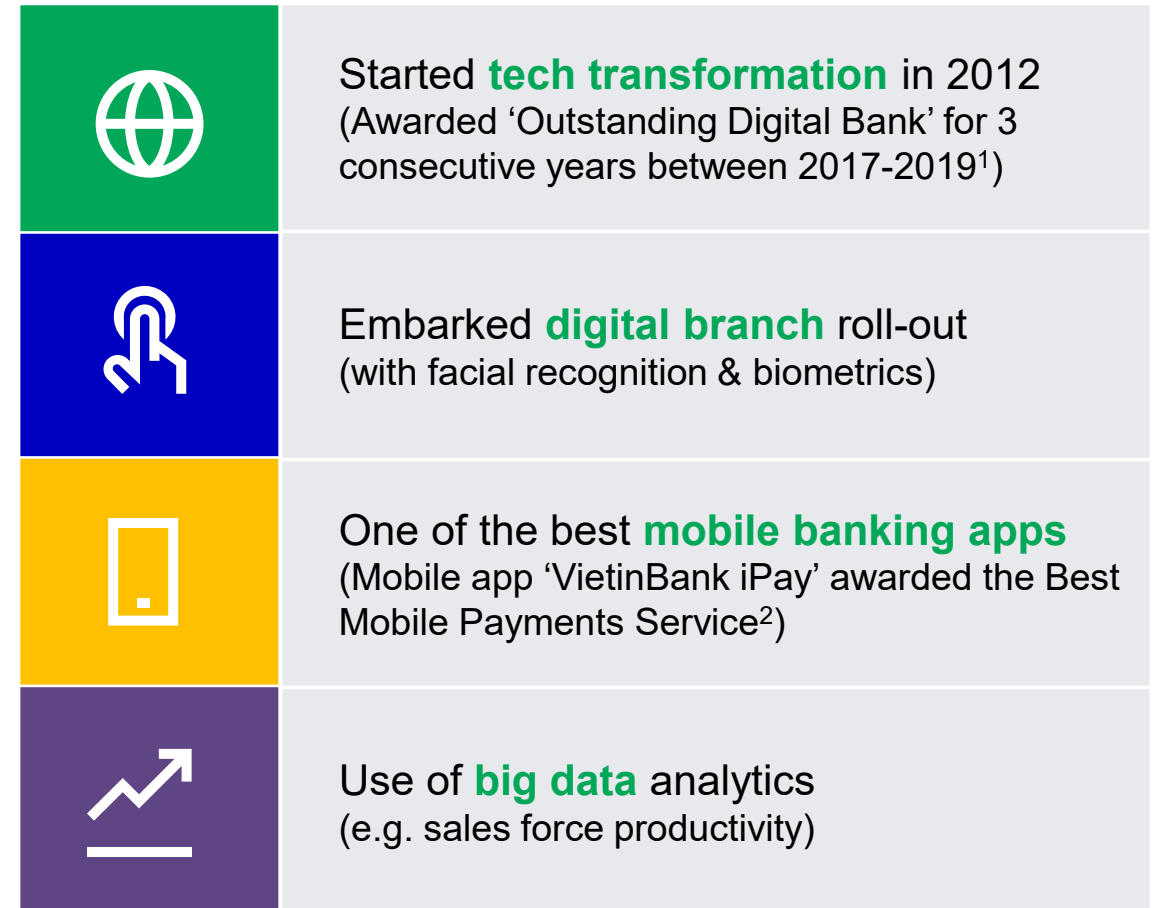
Started tech transformation in 2012
(Awarded 'Outstanding Digital Bank' for 3 consecutive years between 2017-2019$^{1}$)

Embarked digital branch roll-out
(with facial recognition & biometrics)

One of the best mobile banking apps
(Mobile app 'VietinBank iPay' awarded the Best Mobile Payments Service$^{2}$)

Use of big data analytics
(e.g. sales force productivity)